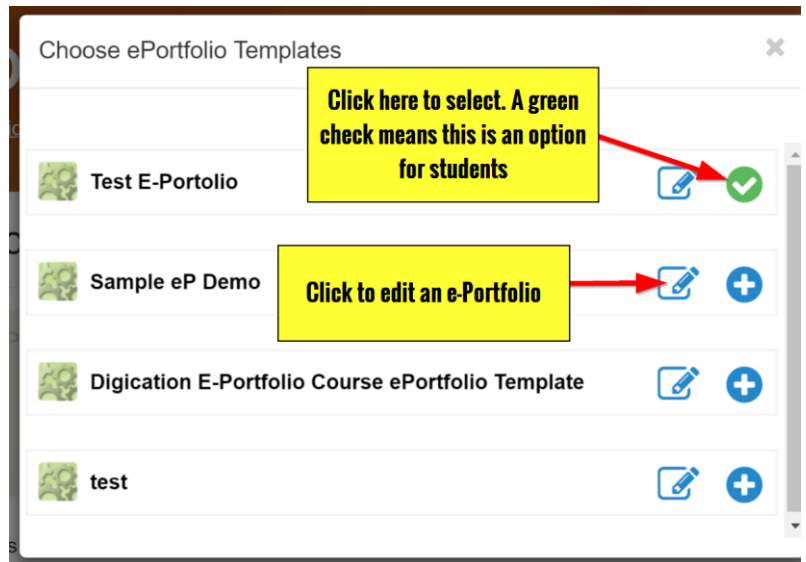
Choose ePortfolio Templates

×

Click here to select. A green check means this is an option for students

Test E-Portolio

Sample eP Demo

Click to edit an e-Portfolio

Digication E-Portfolio Course ePortfolio Template

test